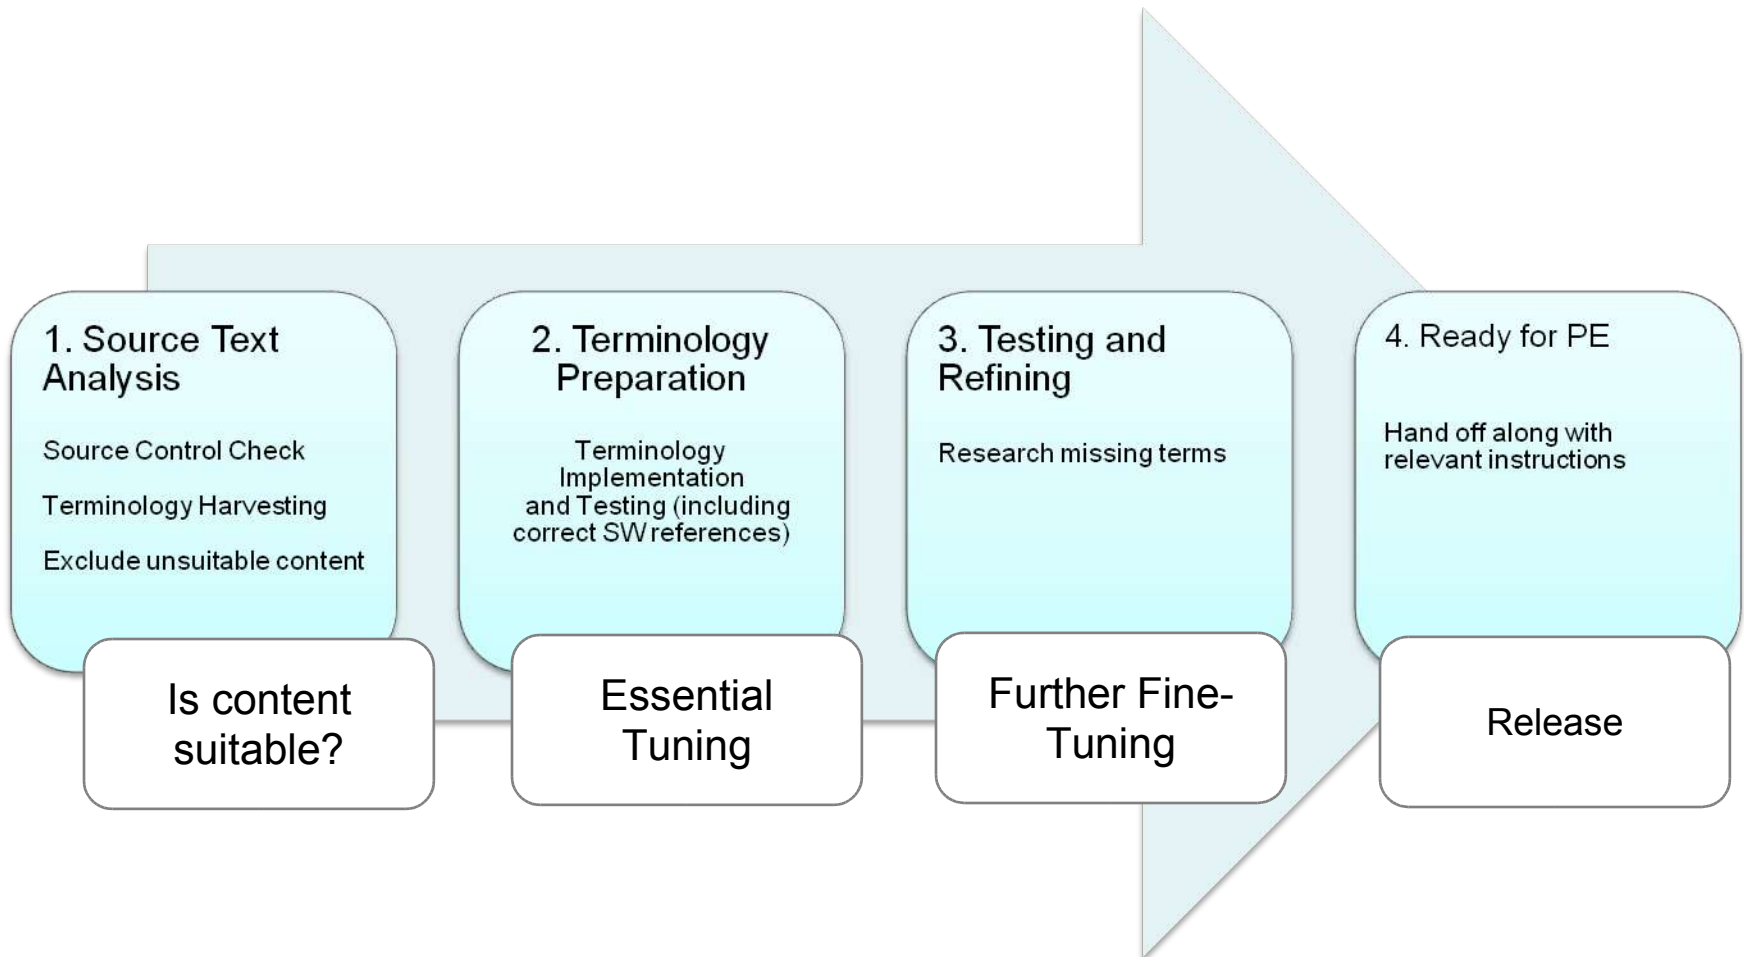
1. Source Text Analysis

Source Control Check

Terminology Harvesting

Exclude unsuitable content

Is content suitable?

2. Terminology Preparation

Terminology Implementation and Testing (including correct SW references)

Essential Tuning

3. Testing and Refining

Research missing terms

Further Fine-Tuning

4. Ready for PE

Hand off along with relevant instructions

Release